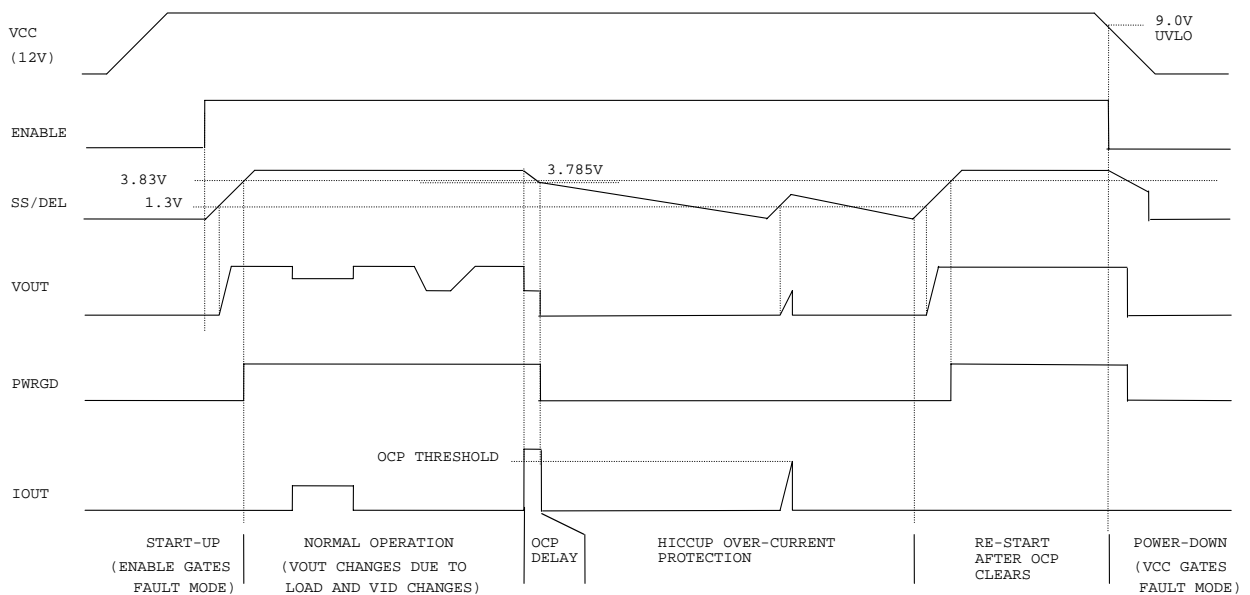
VCC
(12V)

9.0V
UVLO

ENABLE

3.785V

3.83V

SS/DEL

1.3V

VOUT

PWRGD

OCP THRESHOLD

IOUT

START-UP
(ENABLE GATES
FAULT MODE)

NORMAL OPERATION
(VOUT CHANGES DUE TO
LOAD AND VID CHANGES)

OCP
DELAY

HICCUP OVER-CURRENT
PROTECTION

RE-START
AFTER OCP
CLEARS

POWER-DOWN
(VCC GATES
FAULT MODE)